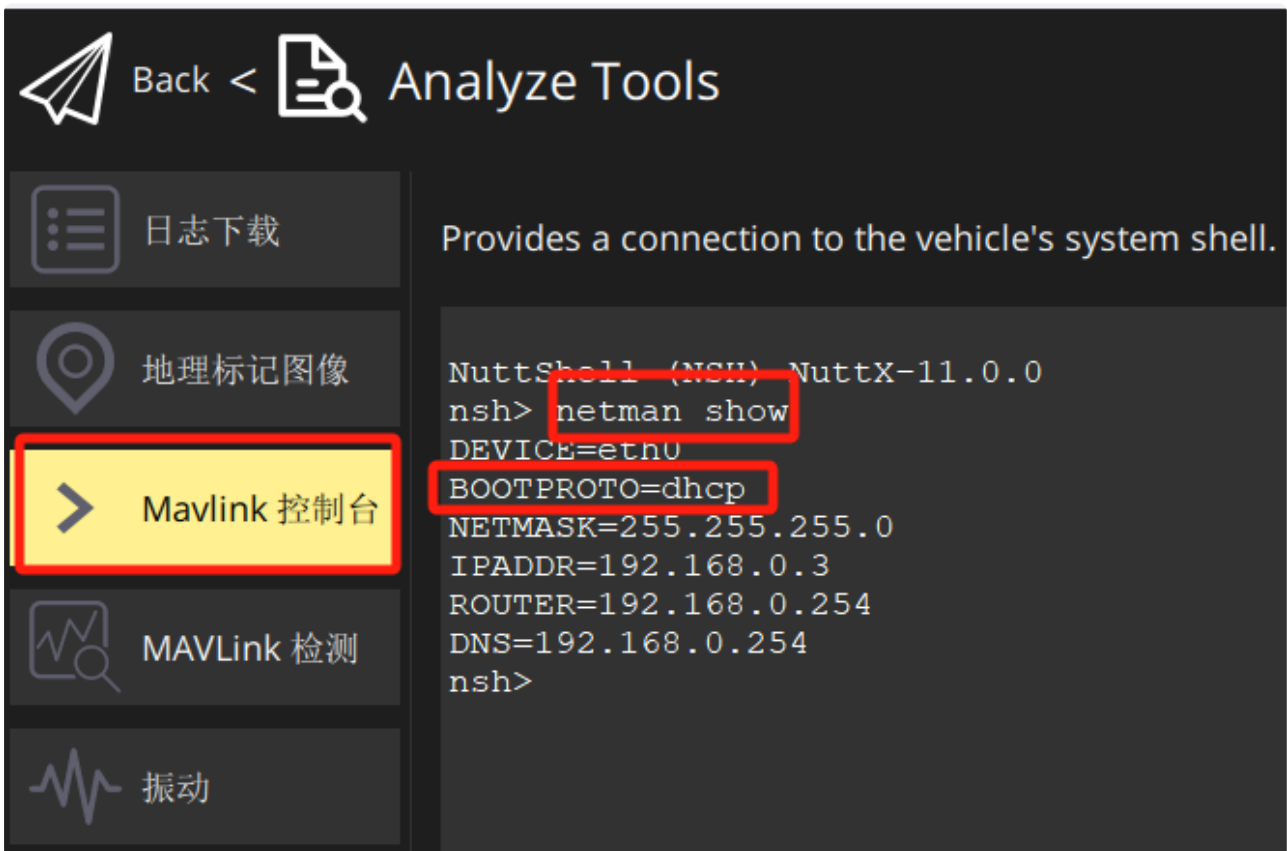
Back < Analyze Tools

日志下载

地理标记图像

Mavlink 控制台

MAVLink 检测

振动

Provides a connection to the vehicle's system shell.

NuttShell (NSH) NuttX-11.0.0
nsh> netman show
DEVICE=eth0
BOOTPROTO=dhcp
NETMASK=255.255.255.0
IPADDR=192.168.0.3
ROUTER=192.168.0.254
DNS=192.168.0.254
nsh>